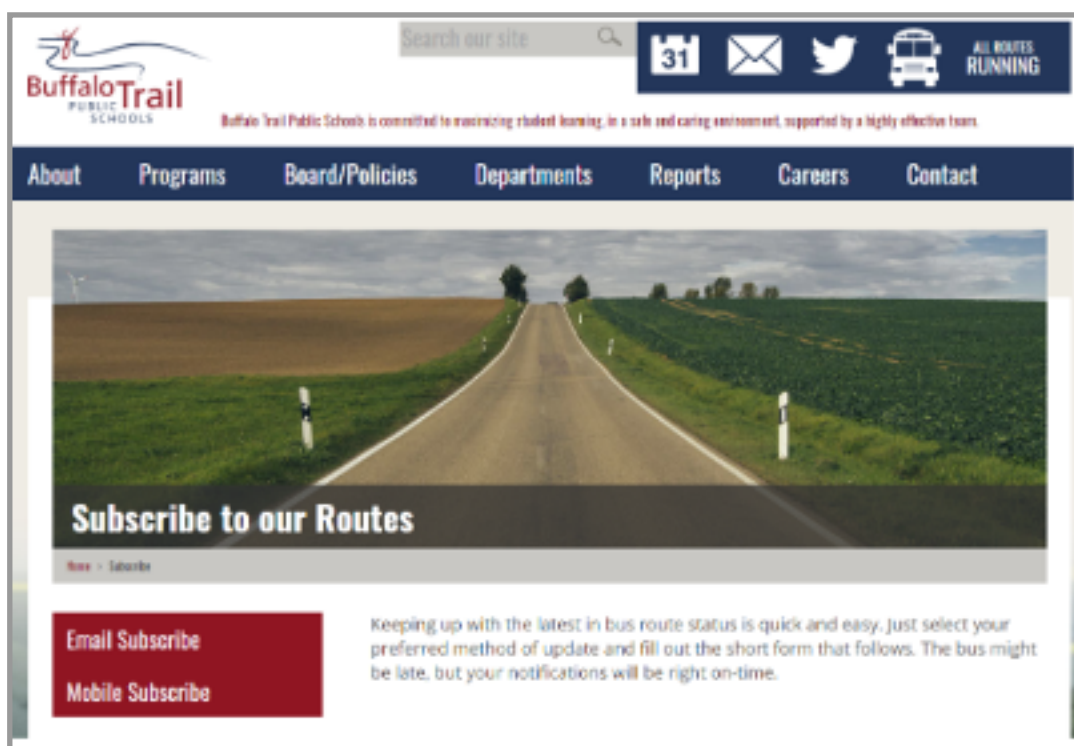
Buffalo Trail PUBLIC SCHOOLS

Search our site

31

ALL ROUTES RUNNING

Buffalo Trail Public Schools is committed to maximizing student learning, in a safe and caring environment, supported by a highly effective team.

About Programs Board/Policies Departments Reports Careers Contact

Subscribe to our Routes

Home > Subscribe

Email Subscribe

Mobile Subscribe

Keeping up with the latest in bus route status is quick and easy. Just select your preferred method of update and fill out the short form that follows. The bus might be late, but your notifications will be right on-time.